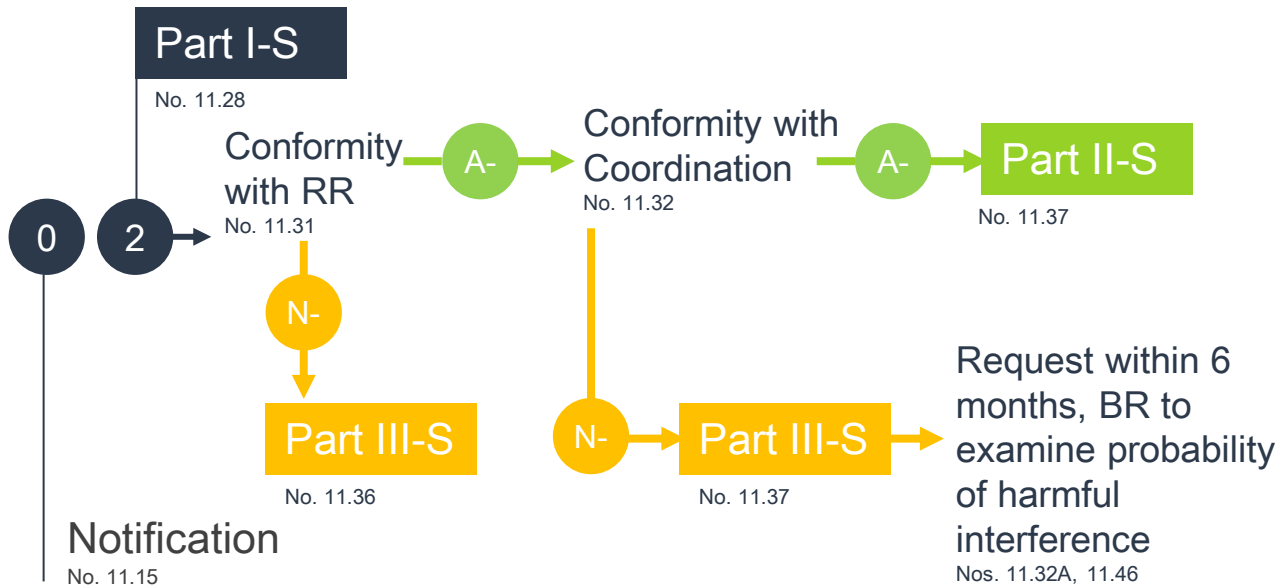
Part I-S
No. 11.28

0

2

Conformity with RR
No. 11.31

A-

Conformity with Coordination
No. 11.32

A-

Part II-S
No. 11.37

N-

Part III-S
No. 11.36

N-

Part III-S
No. 11.37

Request within 6 months, BR to examine probability of harmful interference
Nos. 11.32A, 11.46

Notification
No. 11.15